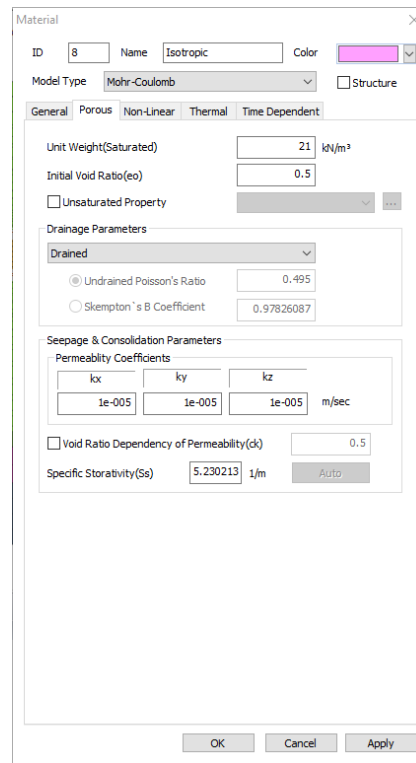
Material

ID 8 Name Isotropic Color

Model Type Mohr-Coulomb Structure

General Porous Non-Linear Thermal Time Dependent

Unit Weight(Saturated) 21 kN/m³

Initial Void Ratio(eo) 0.5

Unsaturated Property ...

Drainage Parameters

Drained

Undrained Poisson's Ratio 0.495

Skempton`s B Coefficient 0.97826087

Seepage & Consolidation Parameters

Permeablity Coefficients

| kx | ky | kz | |
|---|---|---|---|
| 1e-005 | 1e-005 | 1e-005 | m/sec |

Void Ratio Dependency of Permeability(ck) 0.5

Specific Storativity(Ss) 5.230213 1/m Auto

OK Cancel Apply